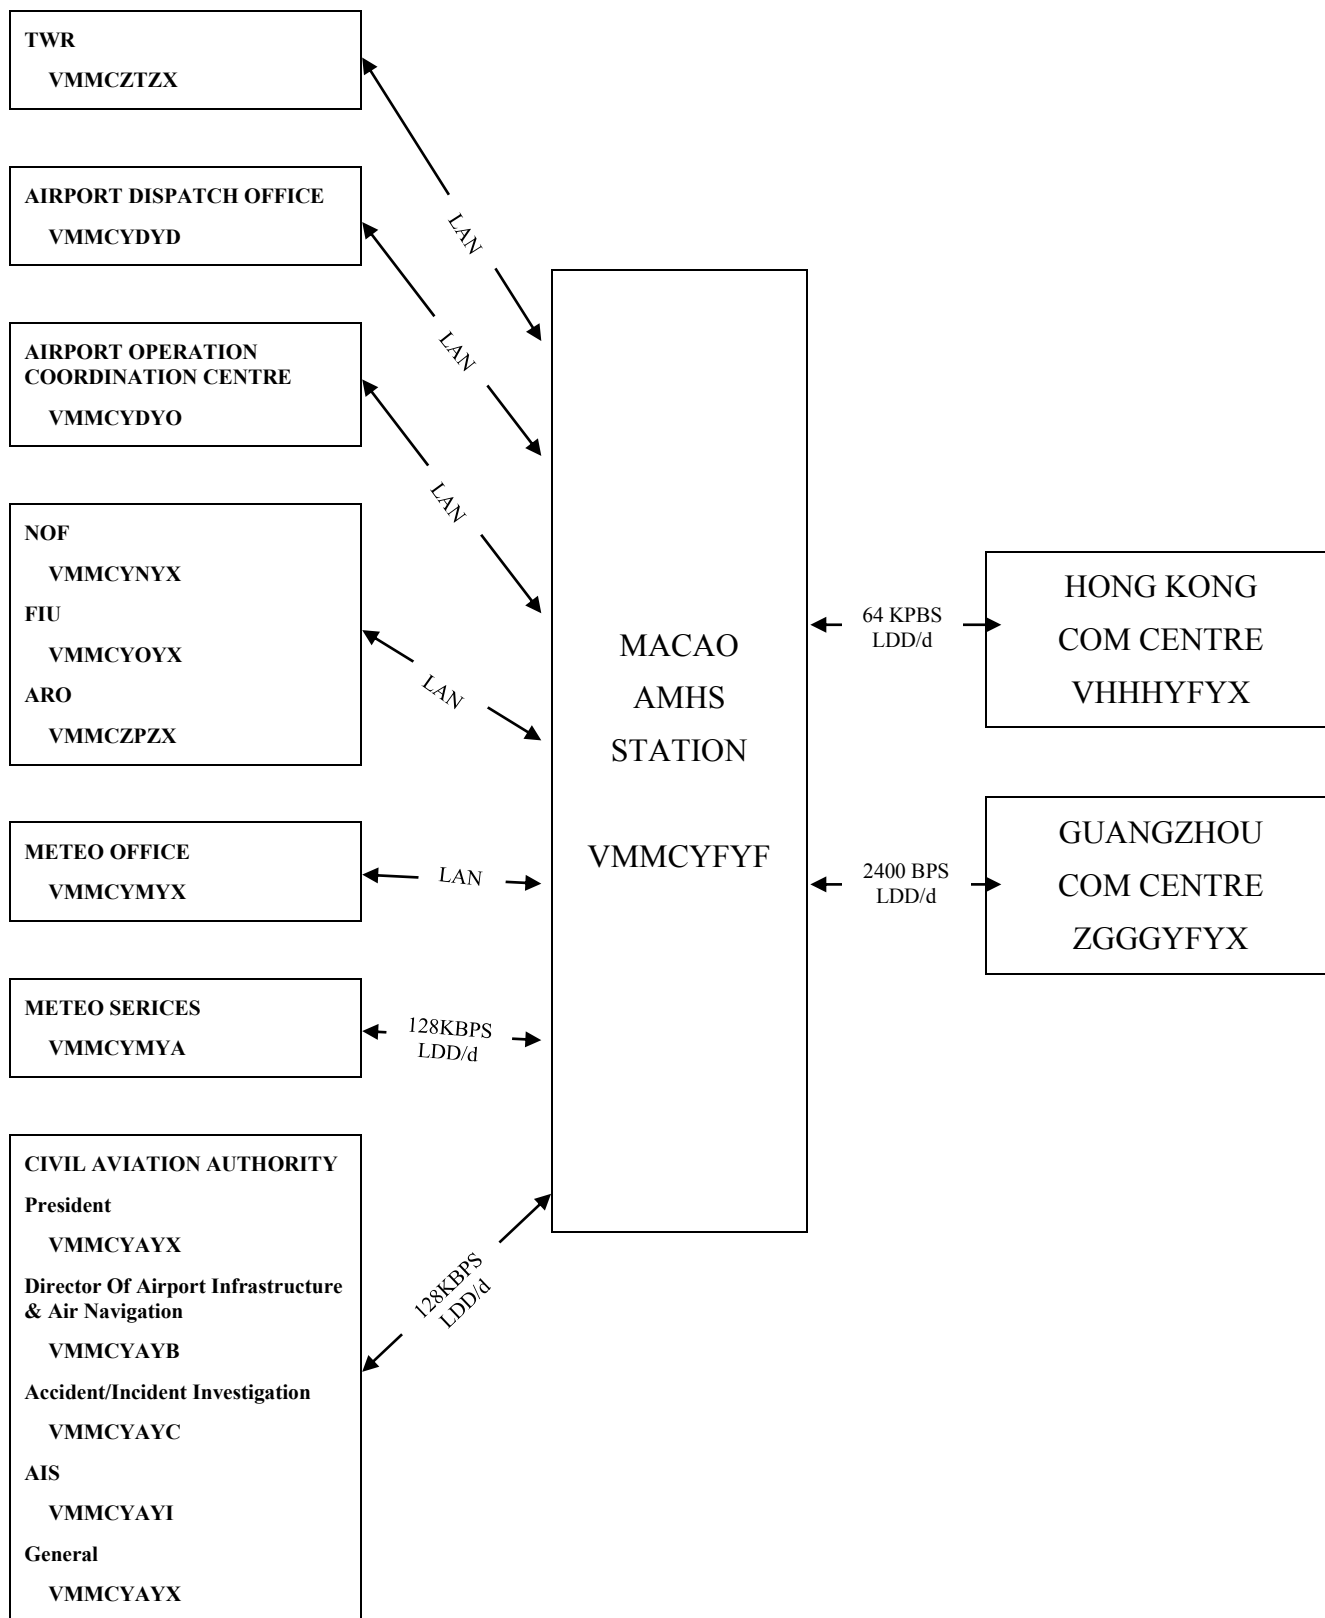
TWR
VMMCZTZX

AIRPORT DISPATCH OFFICE
VMMCYDYD

AIRPORT OPERATION COORDINATION CENTRE
VMMCYDYO

NOF
VMMCYNYX
FIU
VMMCYOYX
ARO
VMMCZPZX

METEO OFFICE
VMMCYMYX

METEO SERICES
VMMCYMYA

CIVIL AVIATION AUTHORITY
President
VMMCYAYX
Director Of Airport Infrastructure & Air Navigation
VMMCYAYB
Accident/Incident Investigation
VMMCYAYC
AIS
VMMCYAYI
General
VMMCYAYX

LAN

LAN

LAN

LAN

LAN

128KBPS
LDD/d

128KBPS
LDD/d

MACAO
AMHS
STATION

VMMCYFYF

64 KPBS
LDD/d

2400 BPS
LDD/d

HONG KONG
COM CENTRE
VHHHYFYX

GUANGZHOU
COM CENTRE
ZGGGYFYX